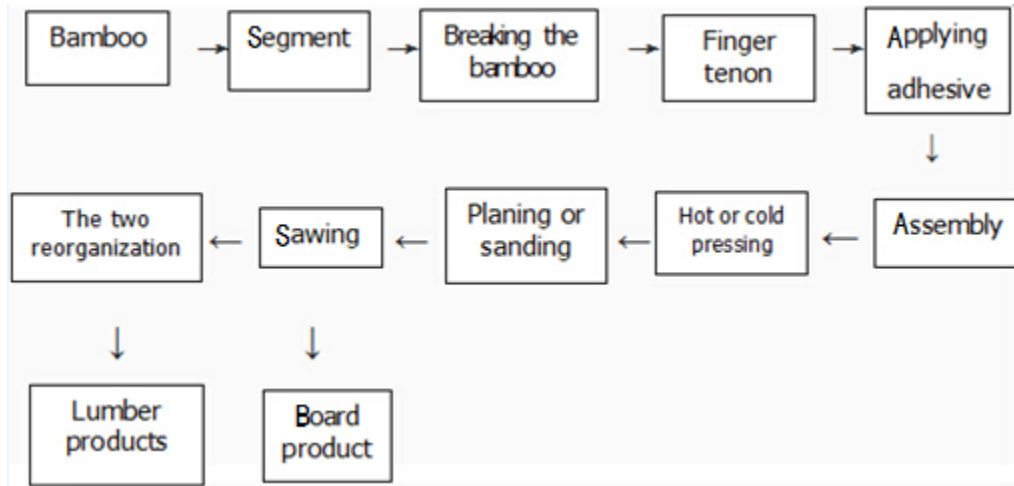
Bamboo → Segment → Breaking the bamboo → Finger tenon → Applying adhesive

↓

The two reorganization ← Sawing ← Planing or sanding ← Hot or cold pressing ← Assembly

↓ ↓

Lumber products

Board product